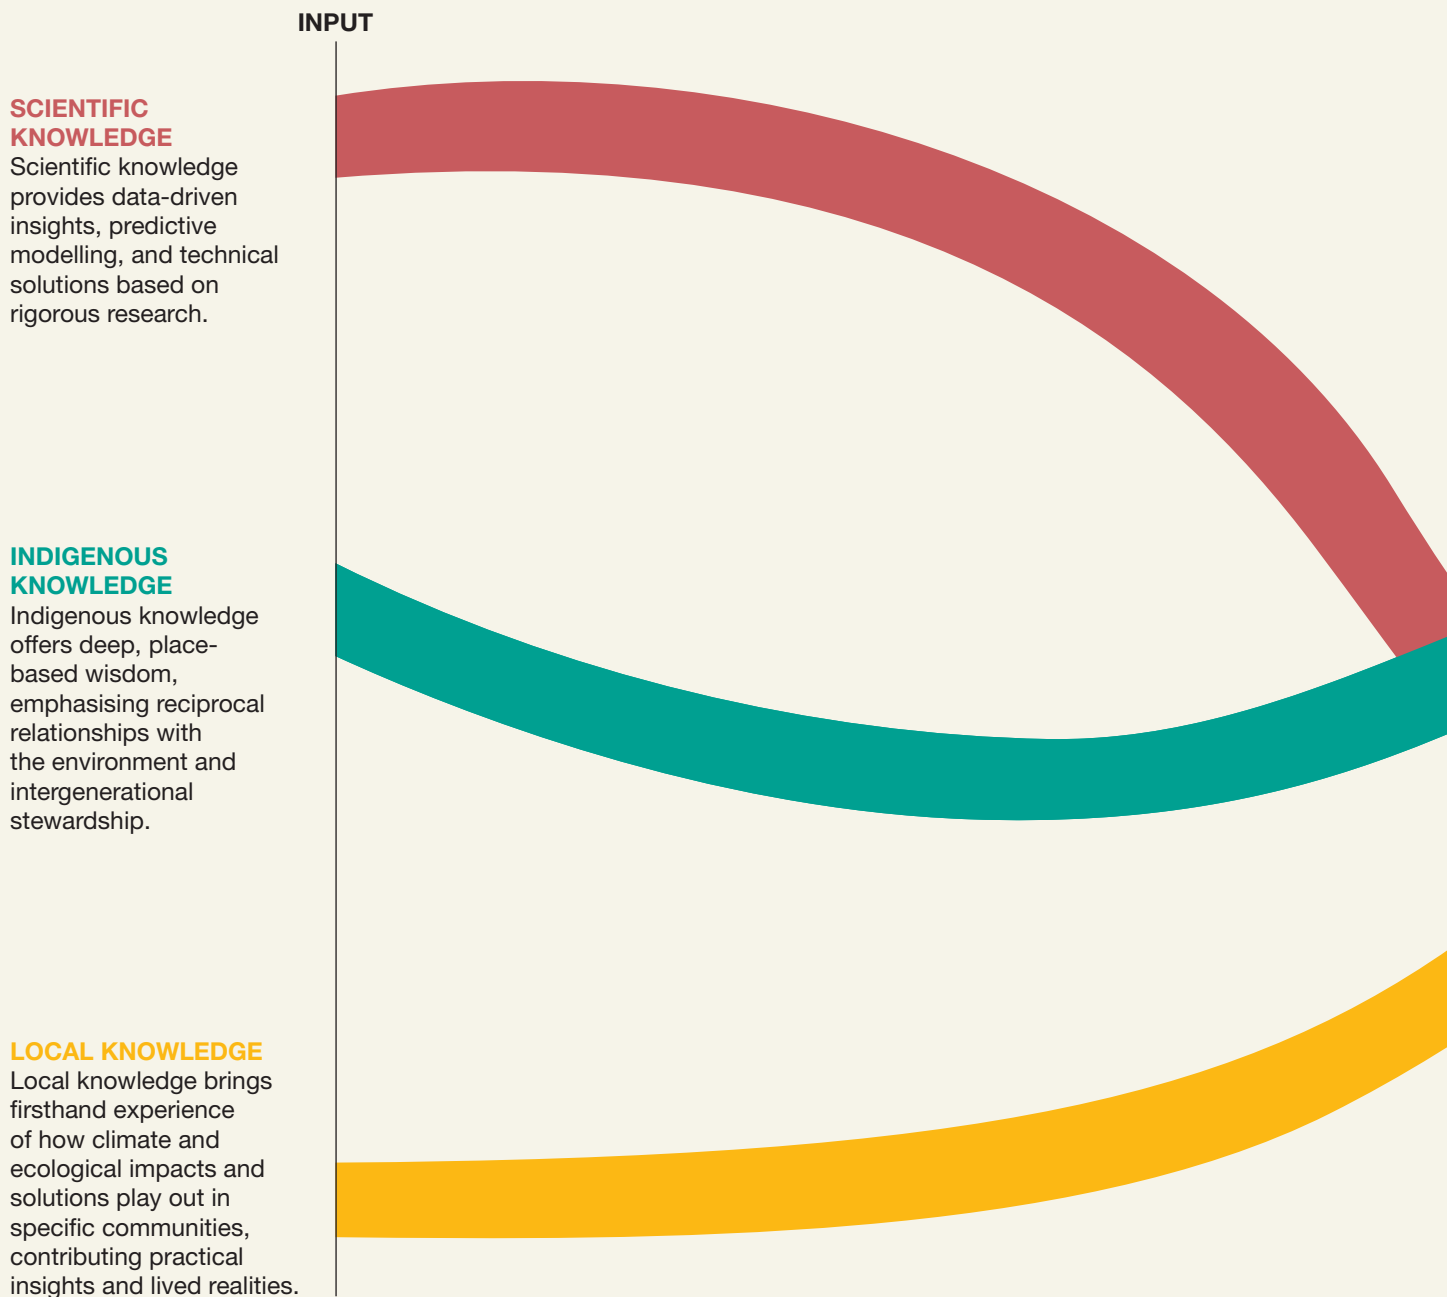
INPUT

SCIENTIFIC KNOWLEDGE
Scientific knowledge provides data-driven insights, predictive modelling, and technical solutions based on rigorous research.

INDIGENOUS KNOWLEDGE
Indigenous knowledge offers deep, place-based wisdom, emphasising reciprocal relationships with the environment and intergenerational stewardship.

LOCAL KNOWLEDGE
Local knowledge brings firsthand experience of how climate and ecological impacts and solutions play out in specific communities, contributing practical insights and lived realities.